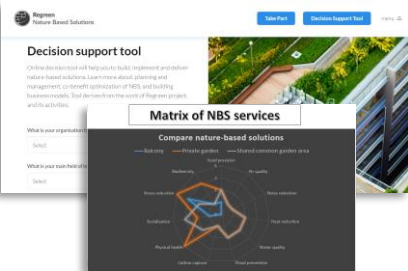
Regreen
Nature Based Solutions

Take Part

Decision Support Tool

menu

Decision support tool

Online decision tool will help you to build, implement and deliver nature-based solutions. Learn more about, planning and management, co-benefit optimization of NBS, and building business models. Tool derived from the work of Regreen project, and its activities.

What is your organisation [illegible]

Select

What is your main field of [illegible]

Select

Matrix of NBS services

Compare nature-based solutions

Balcony
Private garden
Shared common garden area

Food provision
Air quality
Noise reduction
Heat reduction
Water quality
Flood prevention
Carbon capture
Physical health
Socialisation
Stress reduction
Biodiversity